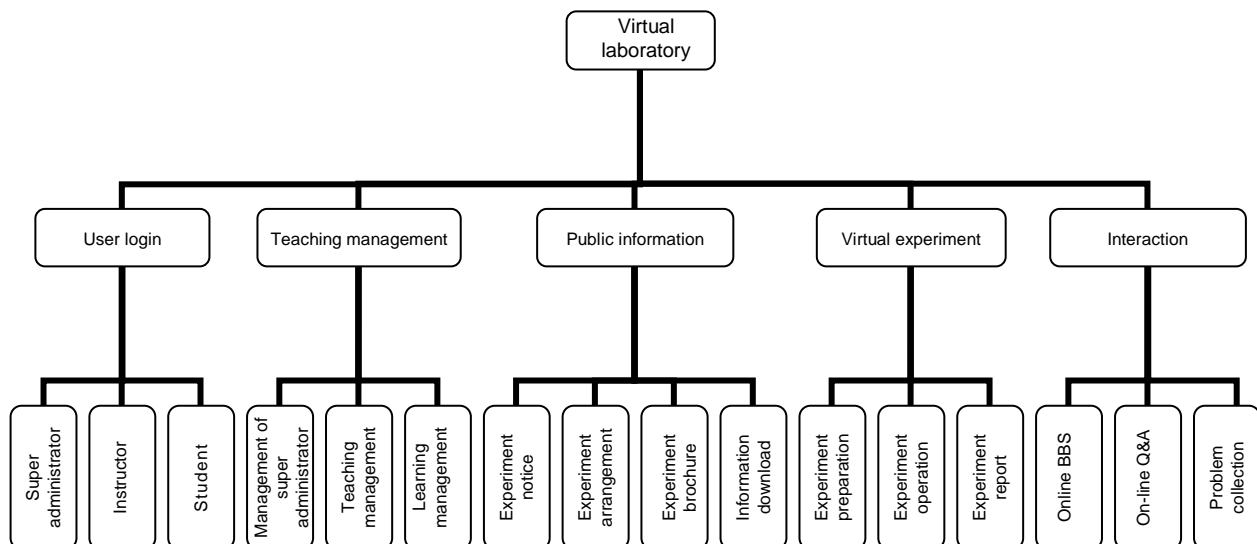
Virtual laboratory

User login

Super administrator

Instructor

Student

Teaching management

Management of super administrator

Teaching management

Learning management

Public information

Experiment notice

Experiment arrangement

Experiment brochure

Information download

Virtual experiment

Experiment preparation

Experiment operation

Experiment report

Interaction

Online BBS

On-line Q&A

Problem collection